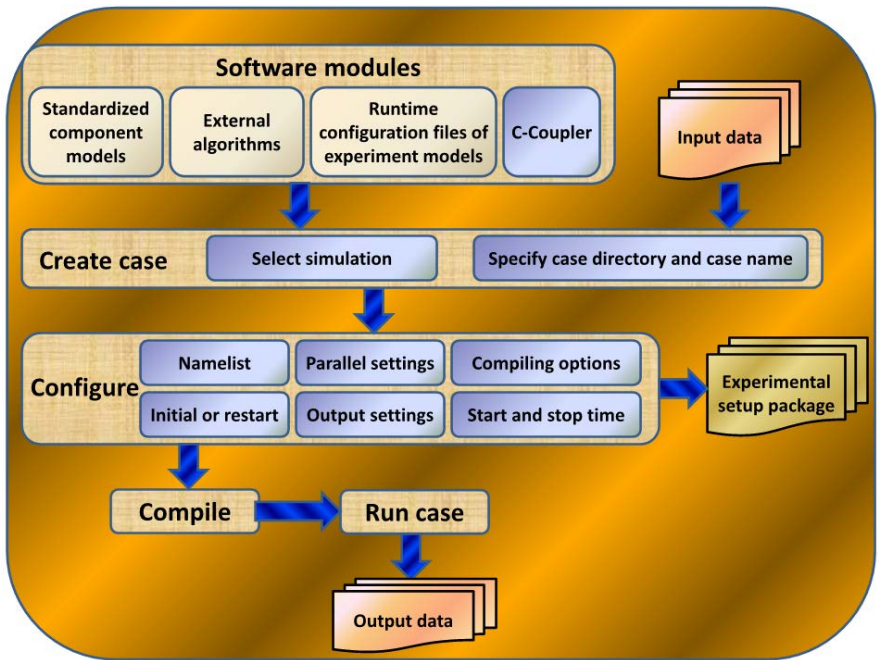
Software modules

Standardized component models

External algorithms

Runtime configuration files of experiment models

C-Coupler

Input data

Create case

Select simulation

Specify case directory and case name

Configure

Namelist

Parallel settings

Compiling options

Initial or restart

Output settings

Start and stop time

Experimental setup package

Compile

Run case

Output data